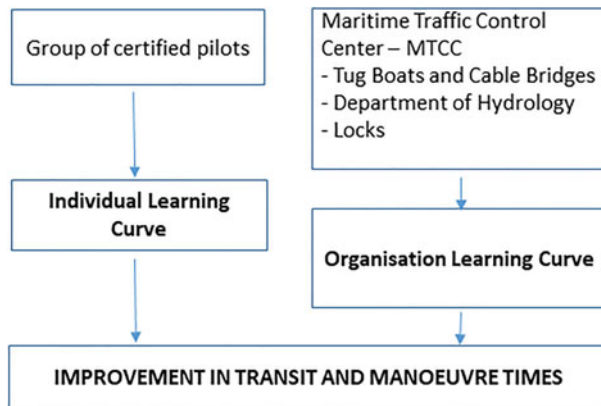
Group of certified pilots

Maritime Traffic Control Center – MTCC
- Tug Boats and Cable Bridges
- Department of Hydrology
- Locks

Individual Learning Curve

Organisation Learning Curve

IMPROVEMENT IN TRANSIT AND MANOEUVRE TIMES